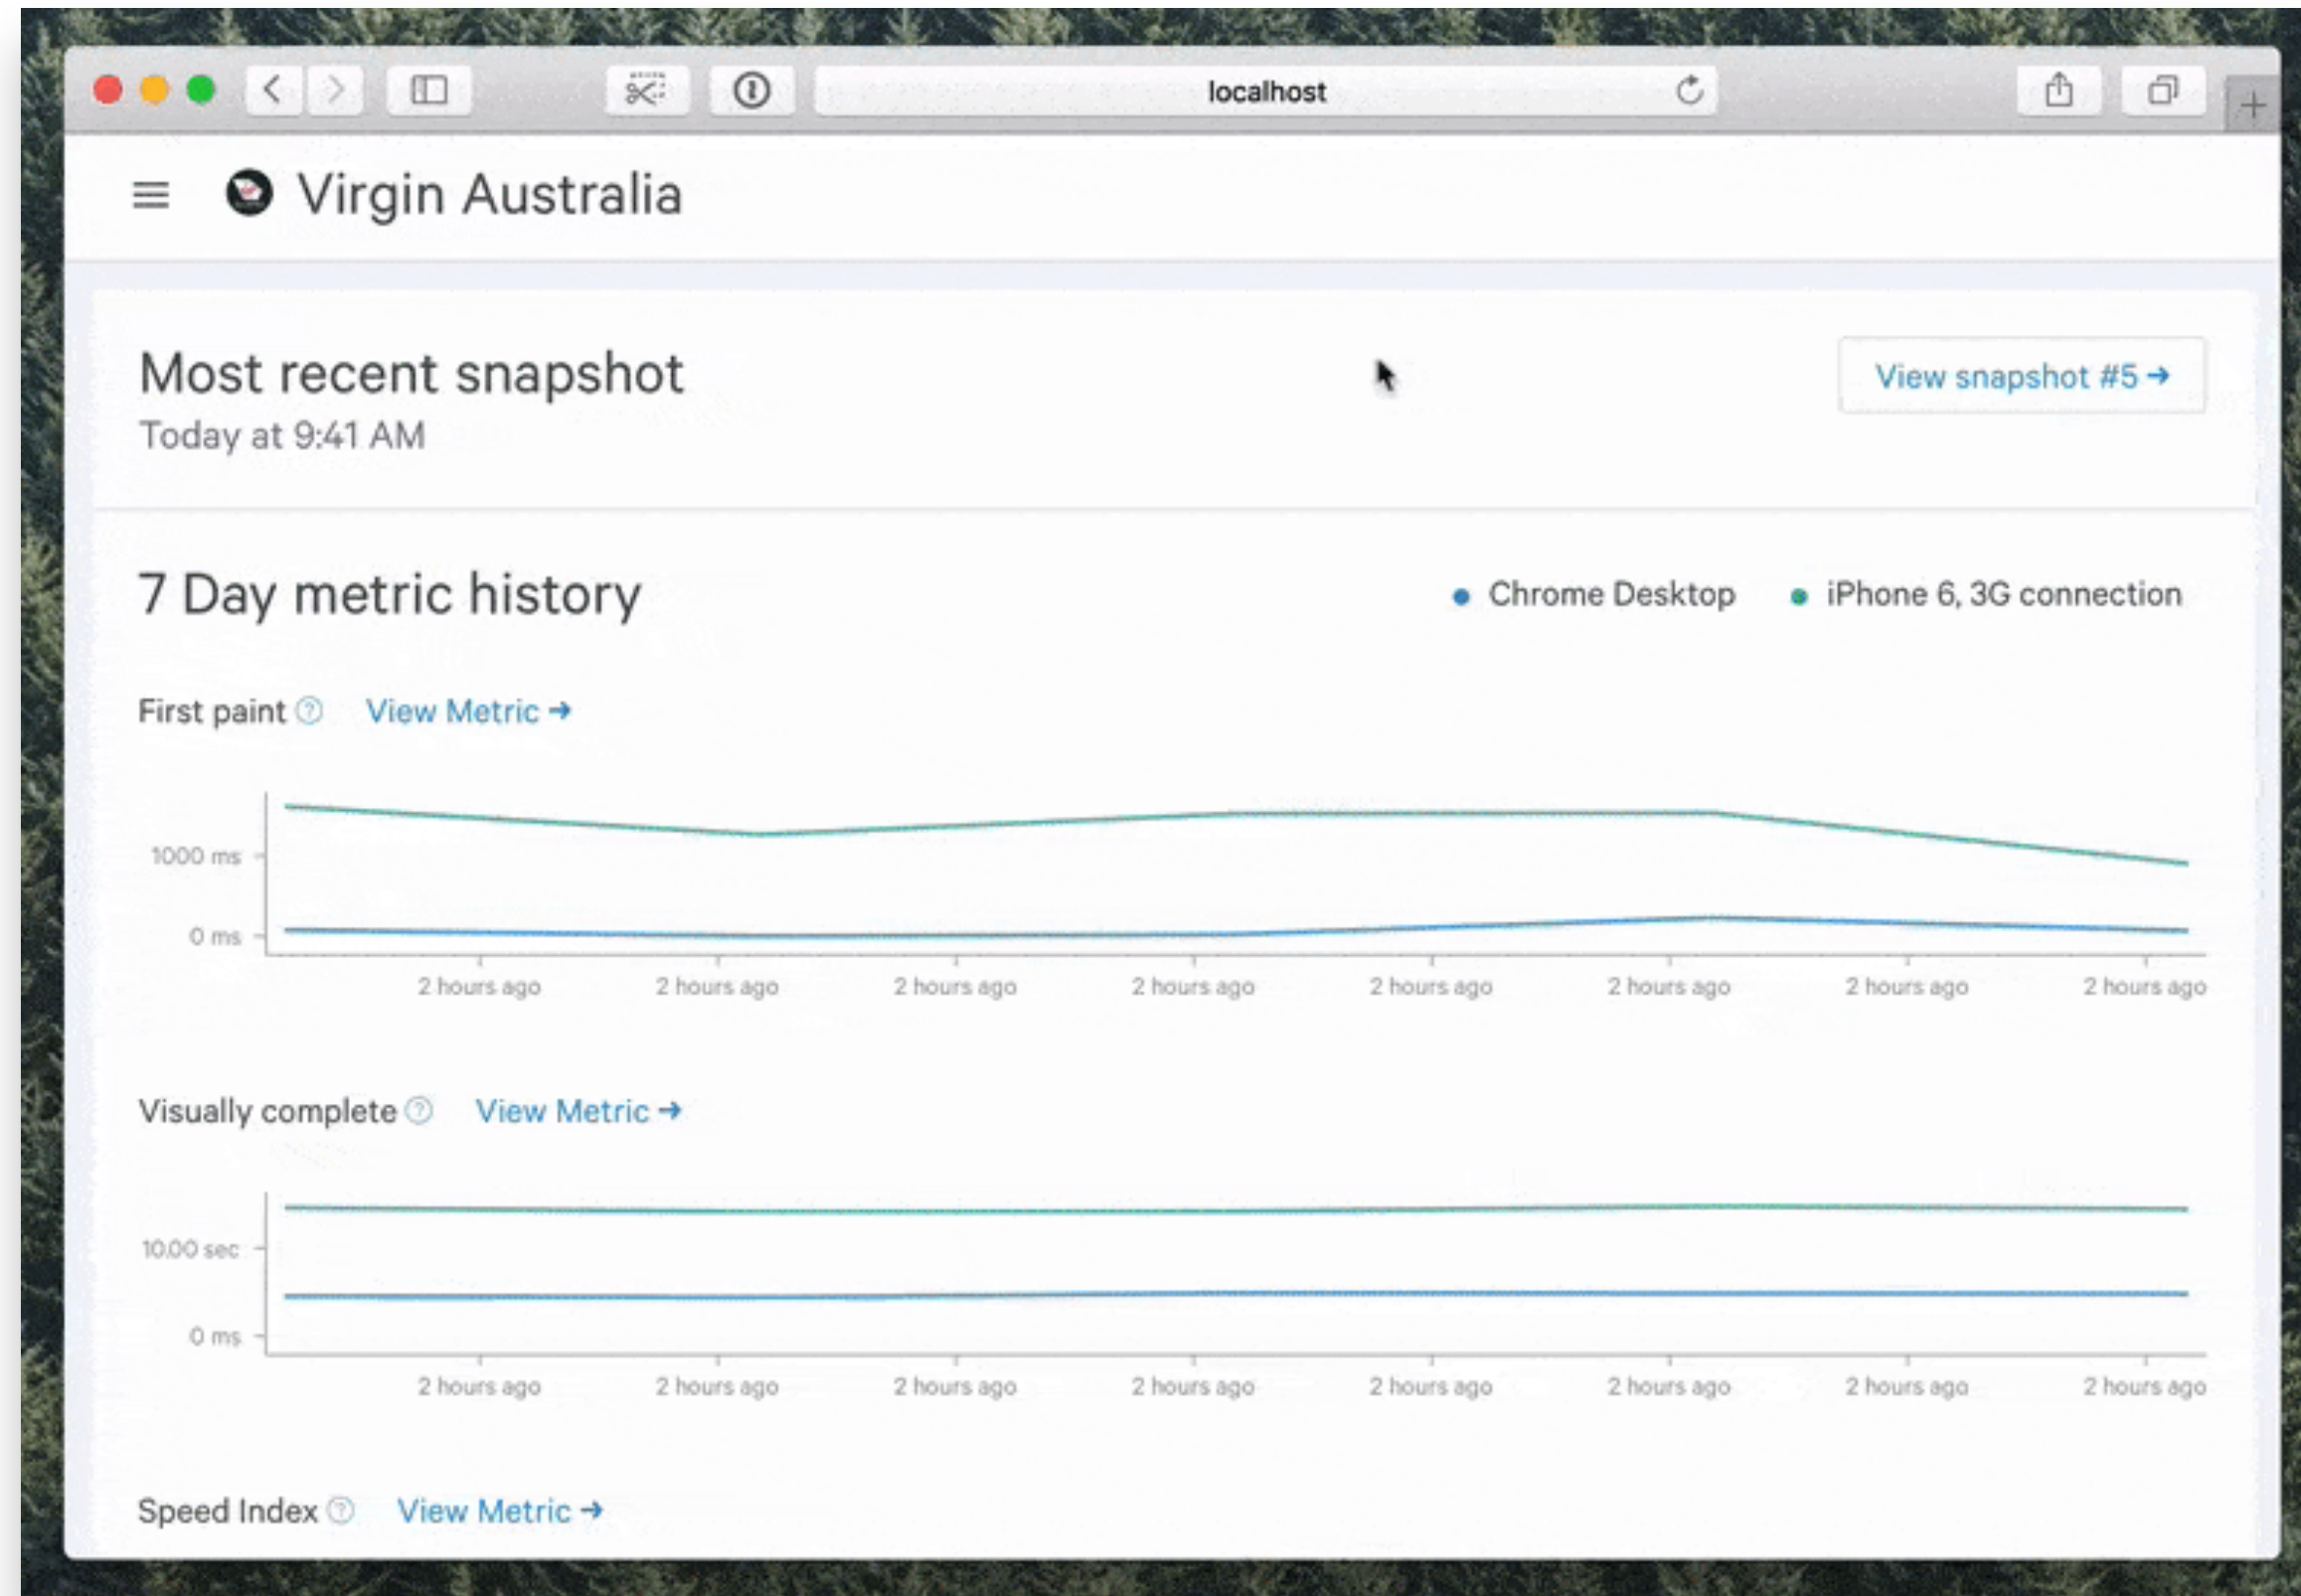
localhost

Virgin Australia

Most recent snapshot
Today at 9:41 AM

View snapshot #5 →

7 Day metric history

Chrome Desktop
iPhone 6, 3G connection

First paint View Metric →

1000 ms
0 ms
2 hours ago 2 hours ago 2 hours ago 2 hours ago 2 hours ago 2 hours ago 2 hours ago 2 hours ago

Visually complete View Metric →

10.00 sec
0 ms
2 hours ago 2 hours ago 2 hours ago 2 hours ago 2 hours ago 2 hours ago 2 hours ago 2 hours ago

Speed Index View Metric →